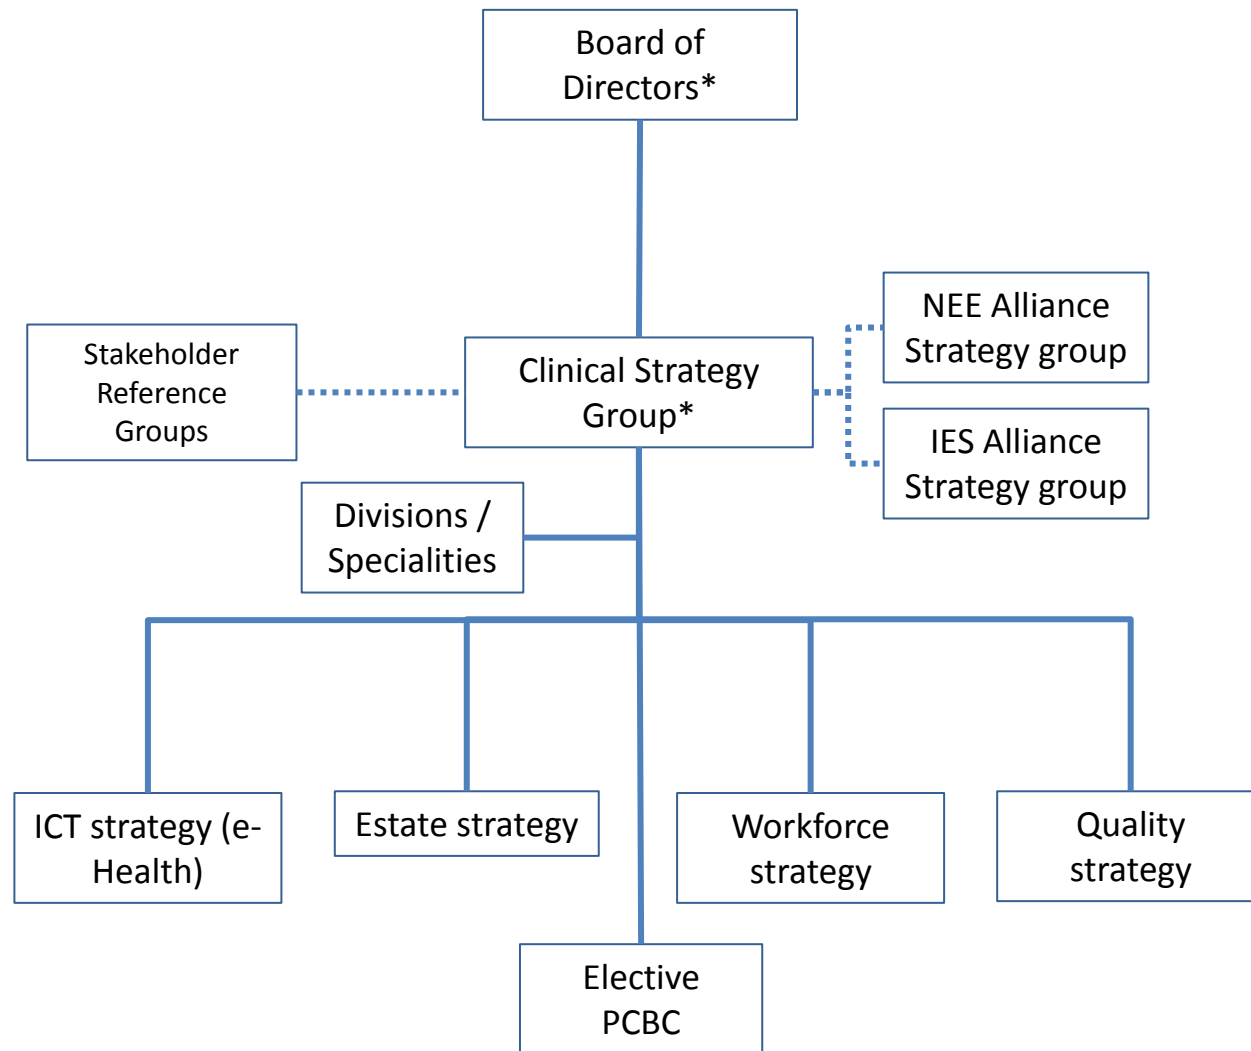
Board of Directors*

Stakeholder Reference Groups

Clinical Strategy Group*

NEE Alliance Strategy group

IES Alliance Strategy group

Divisions / Specialities

ICT strategy (e-Health)

Estate strategy

Workforce strategy

Quality strategy

Elective PCBC